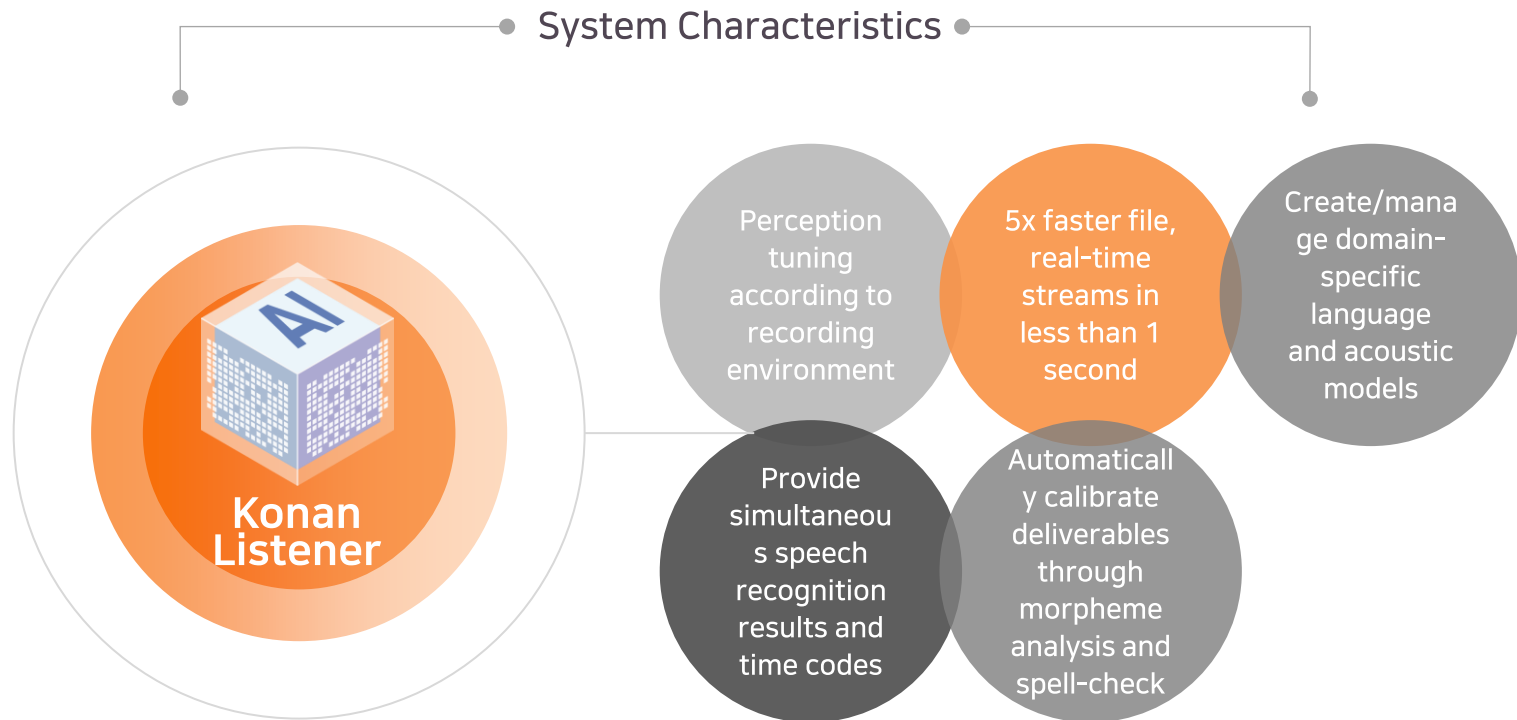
System Characteristics

AI

Konan Listener

Perception tuning according to recording environment

5x faster file, real-time streams in less than 1 second

Create/manage domain-specific language and acoustic models

Provide simultaneous speech recognition results and time codes

Automatically calibrate deliverables through morpheme analysis and spell-check